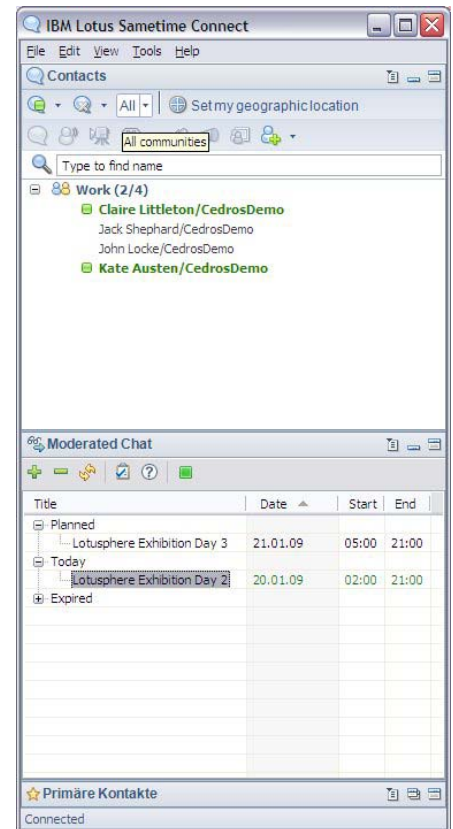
IBM Lotus Sametime Connect

File Edit View Tools Help

Contacts

All

Set my geographic location

All communities

Type to find name

Work (2/4)
Claire Littleton/CedrosDemo
Jack Shephard/CedrosDemo
John Locke/CedrosDemo
Kate Austen/CedrosDemo

Moderated Chat

| Title | Date | Start | End |
|---|---|---|---|
| Planned | | | |
| Lotusphere Exhibition Day 3 | 21.01.09 | 05:00 | 21:00 |
| Today | | | |
| Lotusphere Exhibition Day 2 | 20.01.09 | 02:00 | 21:00 |
| Expired | | | |

Primäre Kontakte

Connected